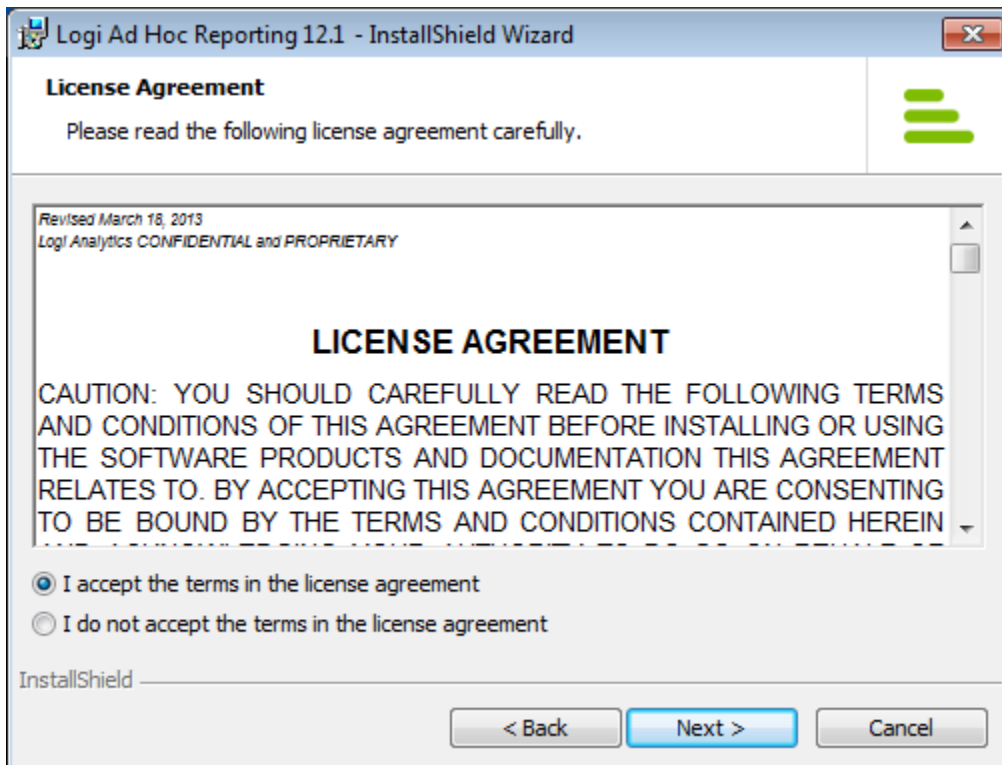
Logi Ad Hoc Reporting 12.1 - InstallShield Wizard

License Agreement

Please read the following license agreement carefully.

Revised March 18, 2013
Logi Analytics CONFIDENTIAL and PROPRIETARY

LICENSE AGREEMENT

CAUTION: YOU SHOULD CAREFULLY READ THE FOLLOWING TERMS AND CONDITIONS OF THIS AGREEMENT BEFORE INSTALLING OR USING THE SOFTWARE PRODUCTS AND DOCUMENTATION THIS AGREEMENT RELATES TO. BY ACCEPTING THIS AGREEMENT YOU ARE CONSENTING TO BE BOUND BY THE TERMS AND CONDITIONS CONTAINED HEREIN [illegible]

I accept the terms in the license agreement

I do not accept the terms in the license agreement

InstallShield

< Back
Next >
Cancel